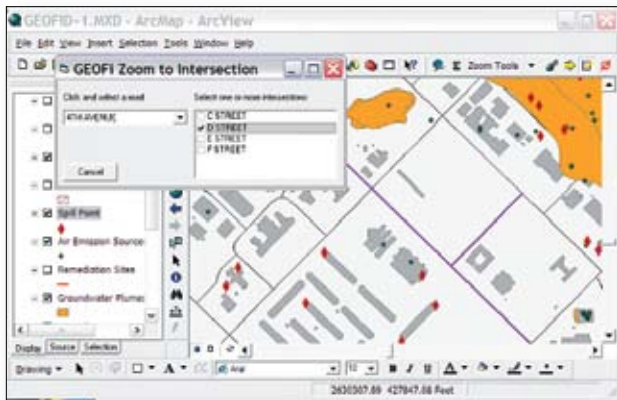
GEOFID-1.MXD - ArcMap - ArcView

File Edit View Insert Selection Tools Window Help

Zoom Tools

GEOFI Zoom to Intersection

Click and select a road

4TH AVE(N.B)

Select one or more intersections

C STREET
D STREET
E STREET
F STREET

Cancel

Spill Point

Air Emission Source

Remediation Sites

Groundwater Plume

Display Source Selection

Drawing

Arial

10

B I U

2630307.89 427047.08 Feet